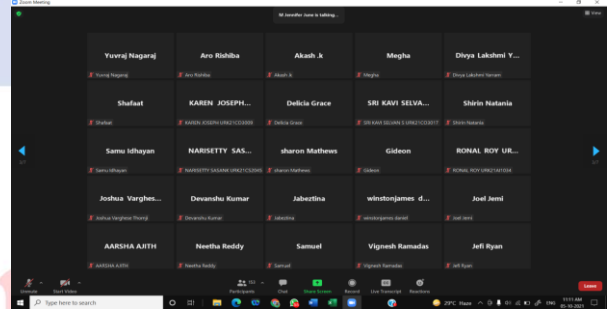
Zoom Meeting

Jennifer Jose is talking...

View

Yuvraj Nagaraj
Yuvraj Nagaraj

Aro Rishiba
Aro Rishiba

Akash .k
Akash .k

Megha
Megha

Divya Lakshmi Y...
Divya Lakshmi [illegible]

Shafaat
Shafaat

KAREN JOSEPH...
KAREN JOSEPH URK21CO3009

Delicia Grace
Delicia Grace

SRI KAVI SELVA...
SRI KAVI SELVAN S URK21CO3017

Shirin Natania
Shirin Natania

Samu Idhayan
Samu Idhayan

NARISETTY SAS...
NARISETTY SASANK URK21CS2065

sharon Mathews
sharon Mathews

Gideon
Gideon

RONAL ROY UR...
RONAL ROY URK21A1034

Joshua Varghes...
Joshua Varghese Thoraji

Devanshu Kumar
Devanshu Kumar

Jabeztina
Jabeztina

winstonjames d...
winstonjames daniel

Joel Jemi
Joel Jemi

AARSHA AJITH
AARSHA AJITH

Neetha Reddy
Neetha Reddy

Samuel
Samuel

Vignesh Ramadas
Vignesh Ramadas

Jefi Ryan
Jefi Ryan

1/7

1/7

Unmute
Start Video
Participants
Chat
Share Screen
Record
Live Transcript
Reactions
Leave

Type here to search

29°C Haze
11:11 AM
01-10-2021
ENG